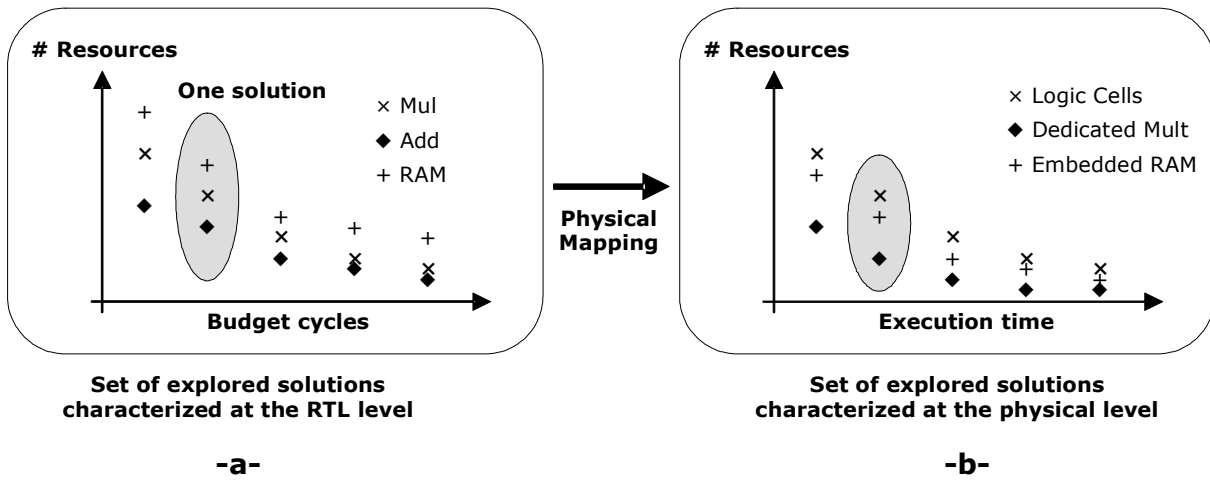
# Resources

One solution

× Mul
◆ Add
+ RAM

Budget cycles

Set of explored solutions characterized at the RTL level

-a-

Physical Mapping

# Resources

× Logic Cells
◆ Dedicated Mult
+ Embedded RAM

Execution time

Set of explored solutions characterized at the physical level

-b-